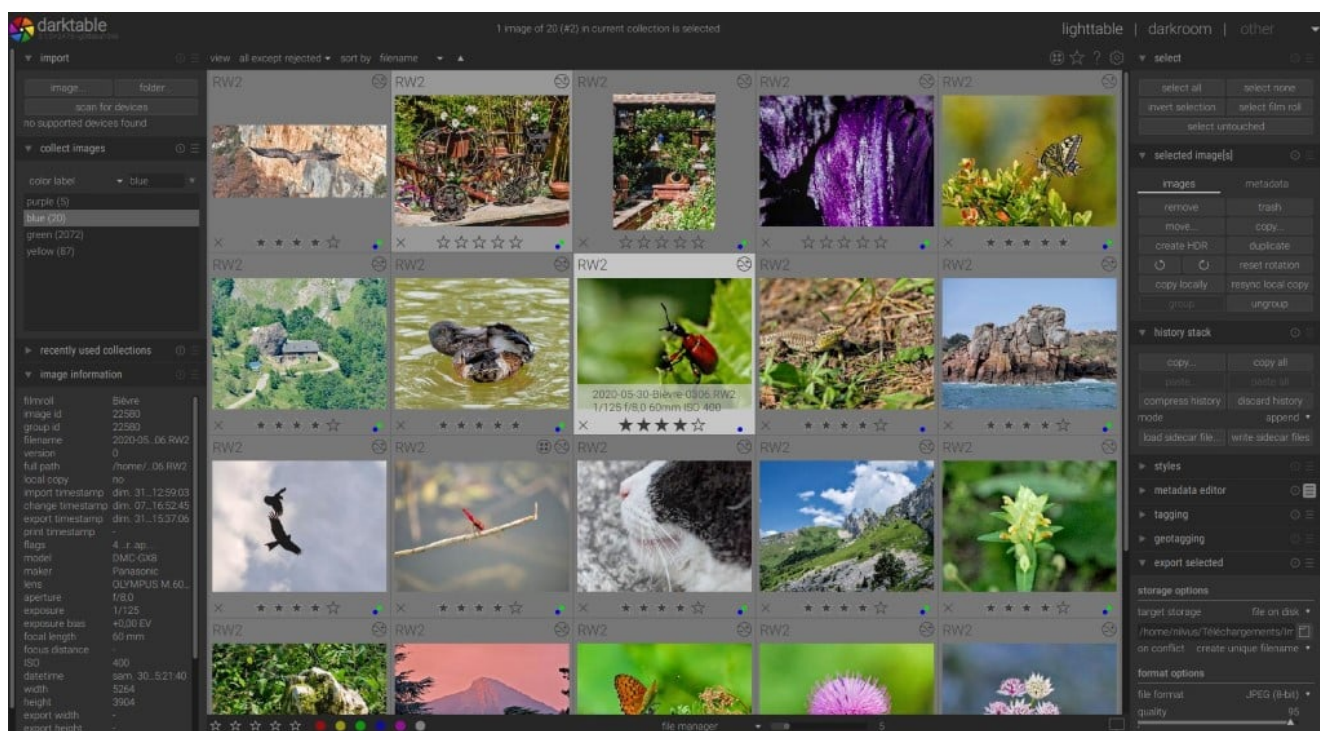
darktable

1 image of 20 (#2) in current collection is selected

lighttable | darkroom | other

import

image... folder...
scan for devices
no supported devices found

collect images

color label blue
purple (5)
blue (20)
green (2072)
yellow (87)

recently used collections

image information

| filmroll | Bièvre |
|---|---|
| image id | 22580 |
| group id | 22580 |
| filename | 2020-05...06.RW2 |
| version | 0 |
| full path | /home/...06.RW2 |
| local copy | no |
| import timestamp | dim. 31...12:59:03 |
| change timestamp | dim. 07...16:52:45 |
| export timestamp | dim. 31...15:37:06 |
| print timestamp | - |
| flags | 4 ...r...ap... |
| model | DMC-GX8 |
| maker | Panasonic |
| lens | OLYMPUS M.60... |
| aperture | f/8.0 |
| exposure | 1/125 |
| exposure bias | +0,00 EV |
| focal length | 60 mm |
| focus distance | - |
| ISO | 400 |
| datetime | sam. 30...5:21:40 |
| width | 5264 |
| height | 3904 |
| export width | - |
| export height | - |

view all except rejected sort by filename

RW2 RW2 RW2 RW2 RW2
RW2 RW2 RW2 RW2 RW2
2020-05-30-Bièvre-0306.RW2
1/125 f/8.0 60mm ISO 400
RW2 RW2 RW2 RW2 RW2
RW2 RW2 RW2 RW2 RW2

file manager 5

select

select all select none
invert selection select film roll
select untouched

selected image[s]

images metadata
remove trash
move... copy...
create HDR duplicate
reset rotation
copy locally resync local copy
group ungroup

history stack

copy... copy all
paste... paste all
compress history discard history
mode append
load sidecar file... write sidecar files

styles

metadata editor

tagging

geotagging

export selected

storage options
target storage file on disk
/home/nivus/Téléchargements/Im
on conflict create unique filename

format options
file format JPEG (8-bit)
quality 95